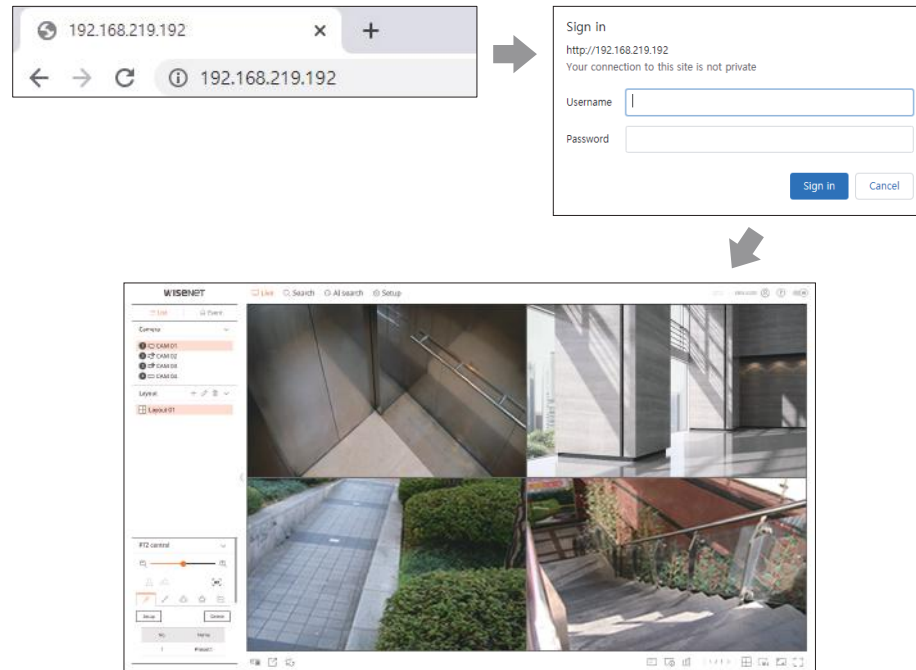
192.168.219.192

192.168.219.192

Sign in

http://192.168.219.192

Your connection to this site is not private

Username

Password

Sign in

Cancel

WISENET

Live

Search

AI search

Setup

List

Event

Camera

CAM 01

CAM 02

CAM 03

CAM 04

Layout

Layout 01

PTZ control

Setup

Delete

No.

Name

1

Preset1